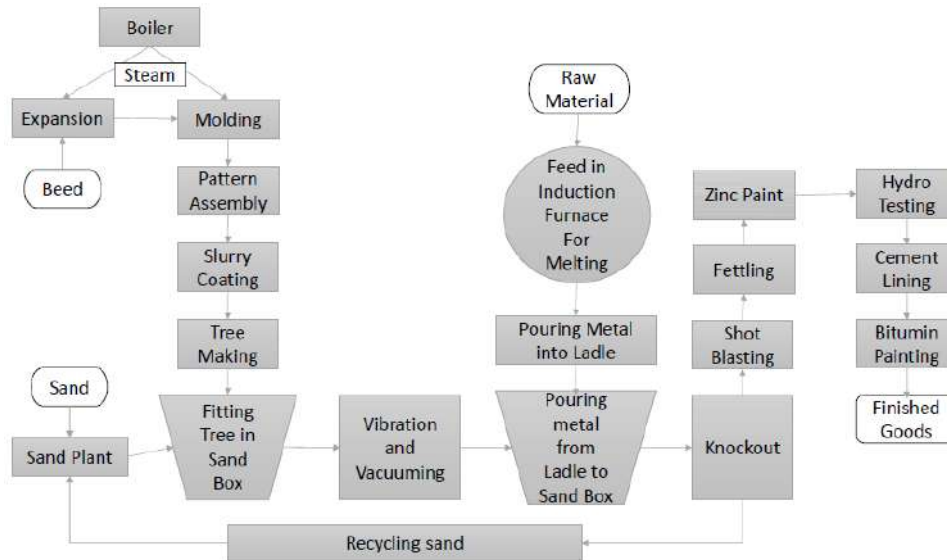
Boiler

Steam

Expansion

Molding

Beed

Pattern Assembly

Slurry Coating

Tree Making

Sand

Sand Plant

Fitting Tree in Sand Box

Vibration and Vacuuming

Raw Material

Feed in Induction Furnace For Melting

Pouring Metal into Ladle

Pouring metal from Ladle to Sand Box

Knockout

Shot Blasting

Fettling

Zinc Paint

Hydro Testing

Cement Lining

Bitumin Painting

Finished Goods

Recycling sand